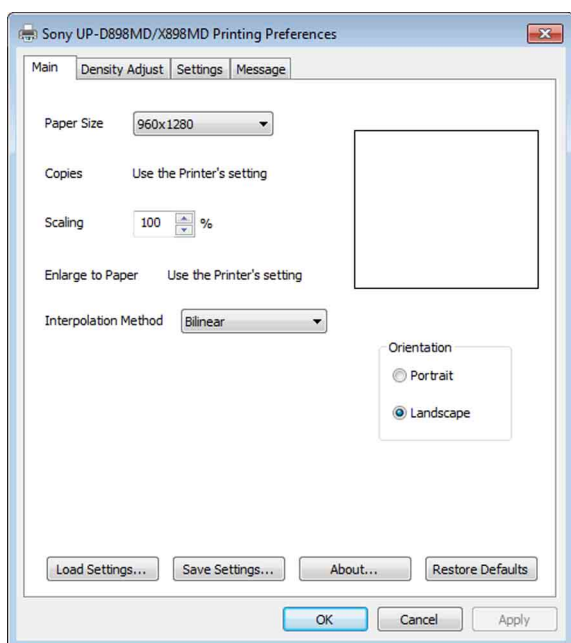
Sony UP-D898MD/X898MD Printing Preferences

Main | Density Adjust | Settings | Message

Paper Size 960x1280

Copies Use the Printer's setting

Scaling 100 %

Enlarge to Paper Use the Printer's setting

Interpolation Method Bilinear

Orientation
Portrait
Landscape

Load Settings... | Save Settings... | About... | Restore Defaults

OK | Cancel | Apply